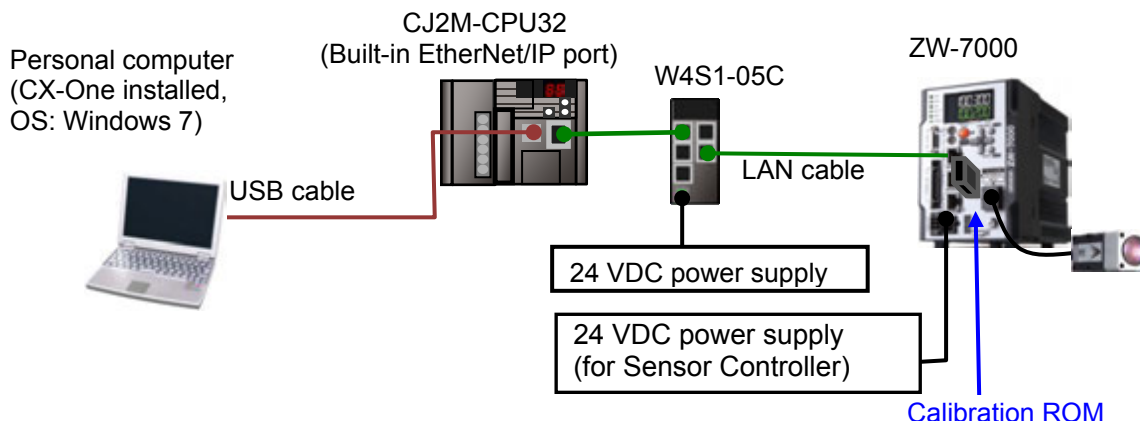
Personal computer (CX-One installed, OS: Windows 7)

CJ2M-CPU32 (Built-in EtherNet/IP port)

W4S1-05C

ZW-7000

USB cable

LAN cable

24 VDC power supply

24 VDC power supply (for Sensor Controller)

Calibration ROM